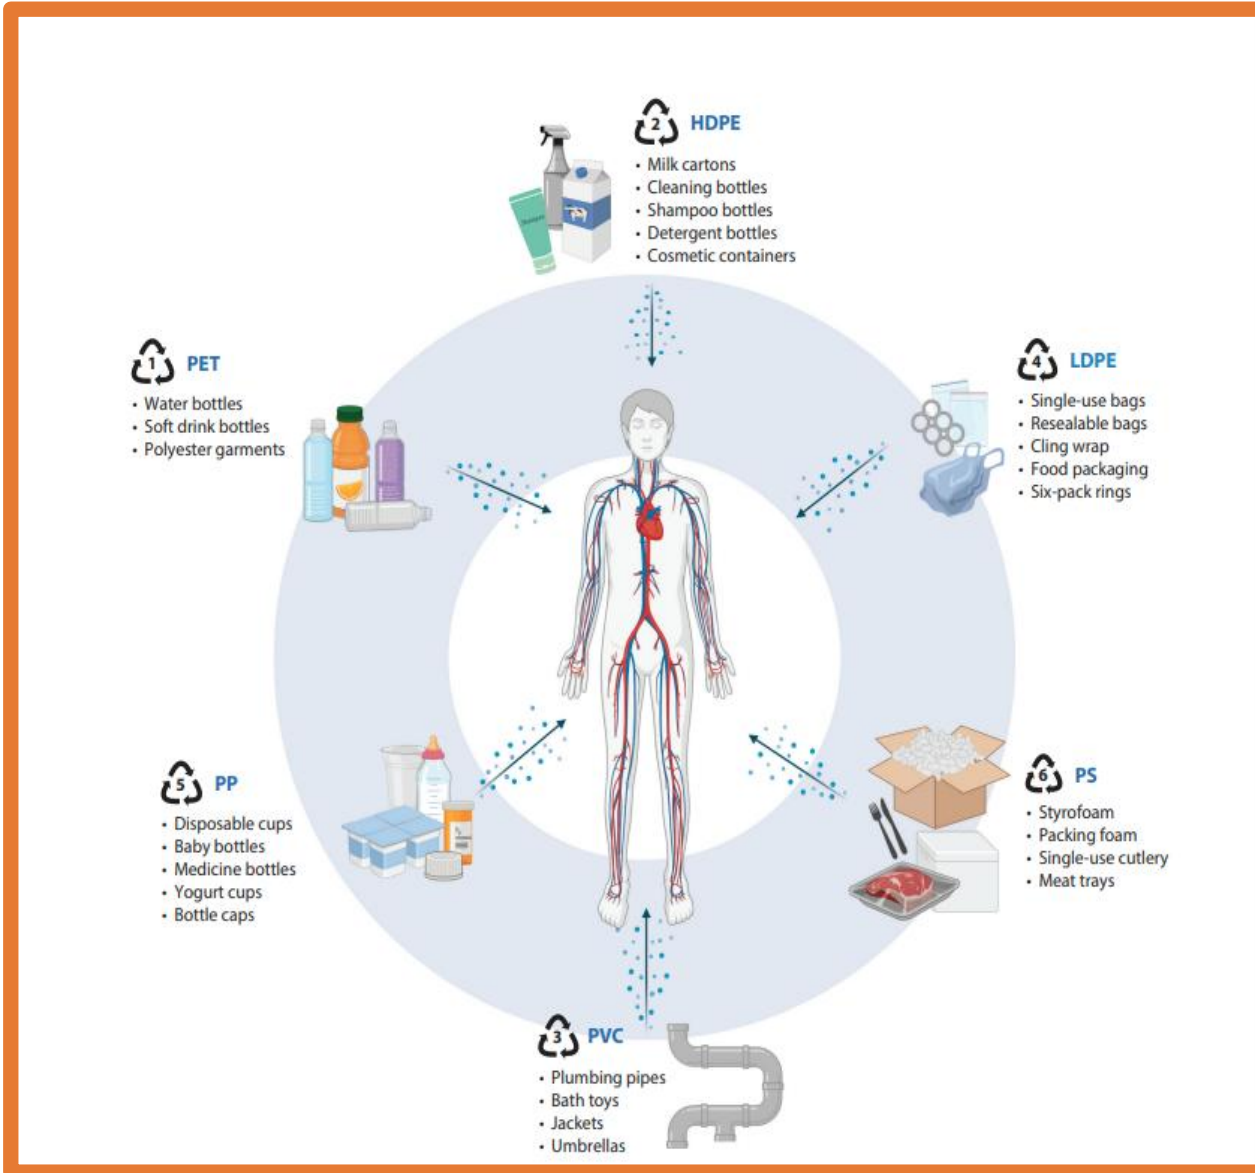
2 HDPE
• Milk cartons
• Cleaning bottles
• Shampoo bottles
• Detergent bottles
• Cosmetic containers

1 PET
• Water bottles
• Soft drink bottles
• Polyester garments

4 LDPE
• Single-use bags
• Resealable bags
• Cling wrap
• Food packaging
• Six-pack rings

5 PP
• Disposable cups
• Baby bottles
• Medicine bottles
• Yogurt cups
• Bottle caps

6 PS
• Styrofoam
• Packing foam
• Single-use cutlery
• Meat trays

3 PVC
• Plumbing pipes
• Bath toys
• Jackets
• Umbrellas